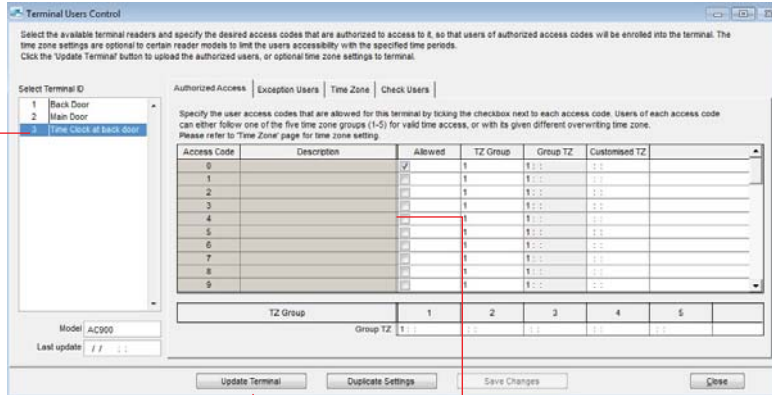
Terminal Users Control

Select the available terminal readers and specify the desired access codes that are authorized to access to it, so that users of authorized access codes will be enrolled into the terminal. The time zone settings are optional to certain reader models to limit the users accessibility with the specified time periods.
Click the 'Update Terminal' button to upload the authorized users, or optional time zone settings to terminal.

Select Terminal ID

| | |
|---|---|
| 1 | Back Door |
| 2 | Main Door |
| 3 | Time Clock at back door |

Model AC900

Last update / / : :

Authorized Access | Exception Users | Time Zone | Check Users

Specify the user access codes that are allowed for this terminal by ticking the checkbox next to each access code. Users of each access code can either follow one of the five time zone groups (1-5) for valid time access, or with its given different overwriting time zone.
Please refer to 'Time Zone' page for time zone setting.

| Access Code | Description | Allowed | TZ Group | Group TZ | Customised TZ |
|---|---|---|---|---|---|
| 0 | | ✓ | 1 | 1 : : | : : |
| 1 | | | 1 | 1 : : | : : |
| 2 | | | 1 | 1 : : | : : |
| 3 | | | 1 | 1 : : | : : |
| 4 | | | 1 | 1 : : | : : |
| 5 | | | 1 | 1 : : | : : |
| 6 | | | 1 | 1 : : | : : |
| 7 | | | 1 | 1 : : | : : |
| 8 | | | 1 | 1 : : | : : |
| 9 | | | 1 | 1 : : | : : |

| TZ Group | 1 | 2 | 3 | 4 | 5 |
|---|---|---|---|---|---|
| Group TZ | 1 : : | : : | : : | : : | : : |

Update Terminal | Duplicate Settings | Save Changes | Close